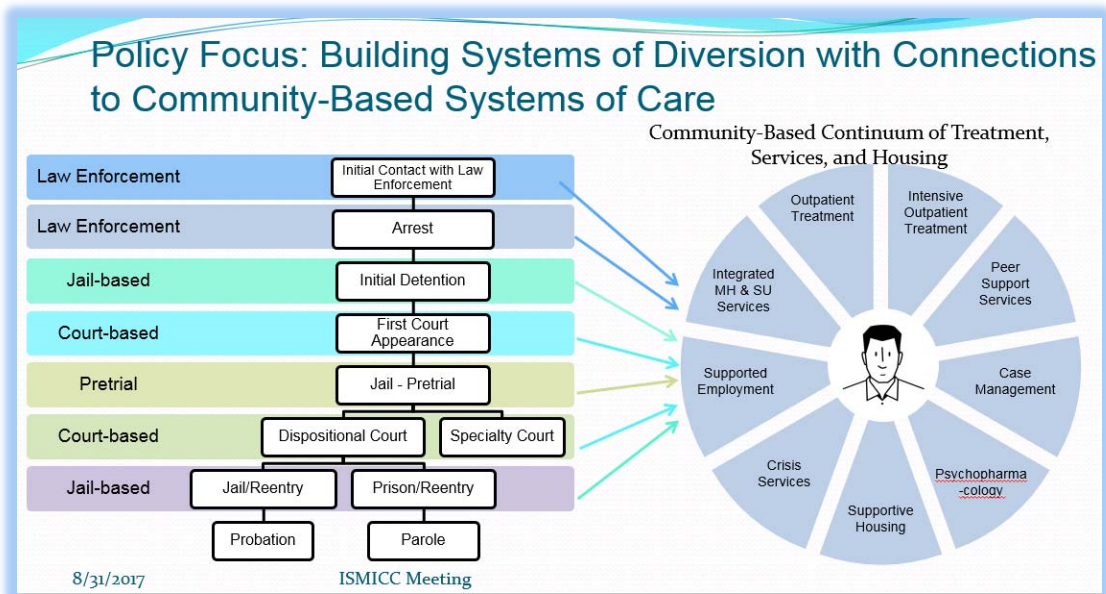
Policy Focus: Building Systems of Diversion with Connections to Community-Based Systems of Care

| | |
|---|---|
| Law Enforcement | Initial Contact with Law Enforcement |
| Law Enforcement | Arrest |
| Jail-based | Initial Detention |
| Court-based | First Court Appearance |
| Pretrial | Jail - Pretrial |
| Court-based | Dispositional Court, Specialty Court |
| Jail-based | Jail/Reentry, Prison/Reentry |
| | Probation, Parole |

Community-Based Continuum of Treatment, Services, and Housing

Outpatient Treatment
Intensive Outpatient Treatment
Peer Support Services
Case Management
Psychopharma-cology
Supportive Housing
Crisis Services
Supported Employment
Integrated MH & SU Services

8/31/2017
ISMICC Meeting